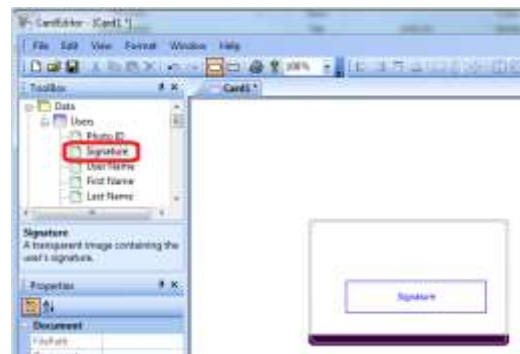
CardEditor - [Card1 *]

File Edit View Format Window Help

100%

Toolbox

Card1 *

Data

Users

Photo ID

Signature

User Name

First Name

Last Name

Signature

A transparent image containing the user's signature.

Properties

Document

FilePath

Signature